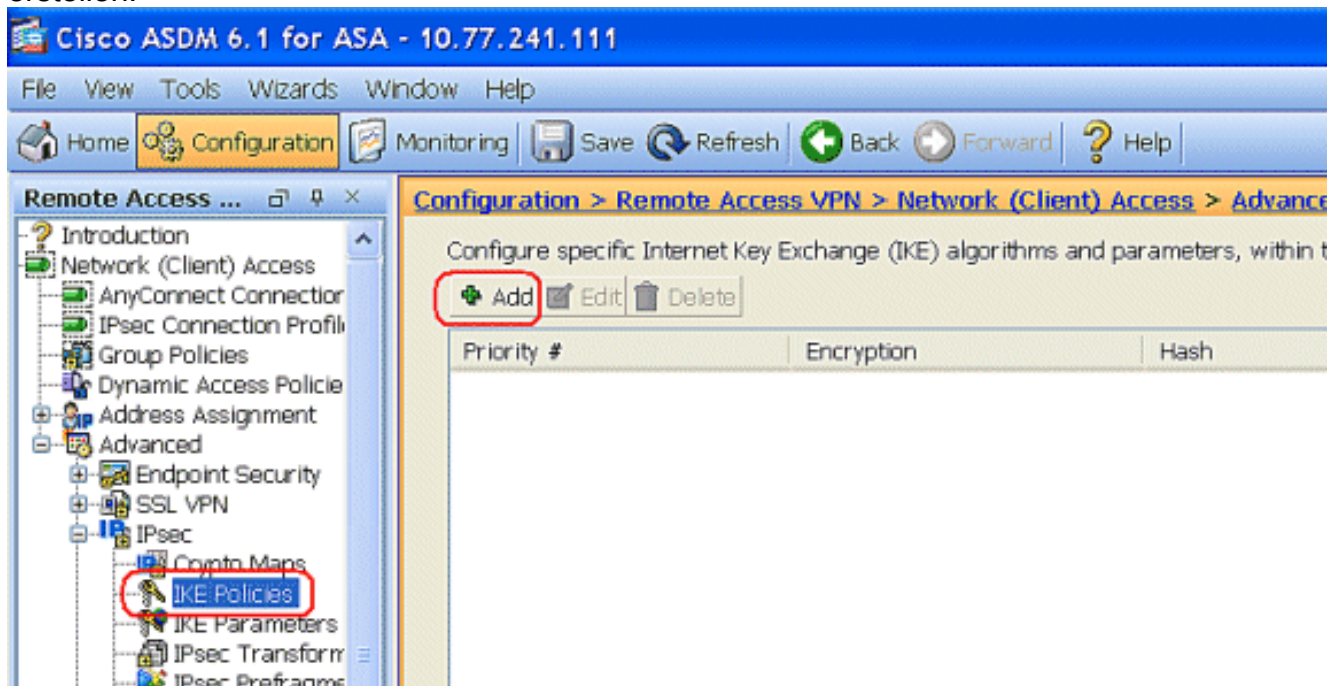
Cisco ASDM 6.1 for ASA - 10.77.241.111

File View Tools Wizards Window Help

Home Configuration Monitoring Save Refresh Back Forward Help

Remote Access ...

Introduction
Network (Client) Access
AnyConnect Connectior
IPsec Connection Profil
Group Policies
Dynamic Access Policie
Address Assignment
Advanced
Endpoint Security
SSL VPN
IPsec
Crypto Maps
IKE Policies
IKE Parameters
IPsec Transform
IPsec Prefragm

Configuration > Remote Access VPN > Network (Client) Access > Advance

Configure specific Internet Key Exchange (IKE) algorithms and parameters, within t

Add Edit Delete

| Priority # | Encryption | Hash |
|---|---|---|